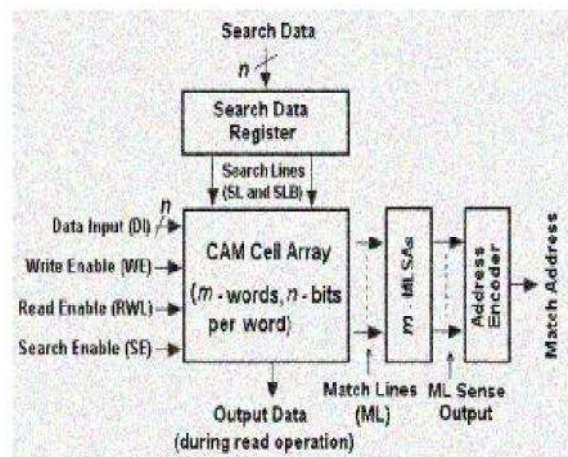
Search Data

n

Search Data Register

Search Lines (SL and SLB)

Data Input (DI)

n

Write Enable (WE)

Read Enable (RWL)

Search Enable (SE)

CAM Cell Array

($m$ - words, $n$ - bits per word)

$m$ - ML SAs

Address Encoder

Match Address

Output Data (during read operation)

Match Lines (ML)

ML Sense Output